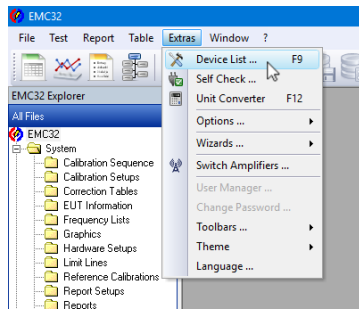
EMC32

File Test Report Table Extras Window ?

EMC32 Explorer

All Files

EMC32
System
Calibration Sequence
Calibration Setups
Correction Tables
EUT Information
Frequency Lists
Graphics
Hardware Setups
Limit Lines
Reference Calibrations
Report Setups
Reports

Device List ... F9
Self Check ...
Unit Converter F12
Options ...
Wizards ...
Switch Amplifiers ...
User Manager ...
Change Password ...
Toolbars ...
Theme
Language ...